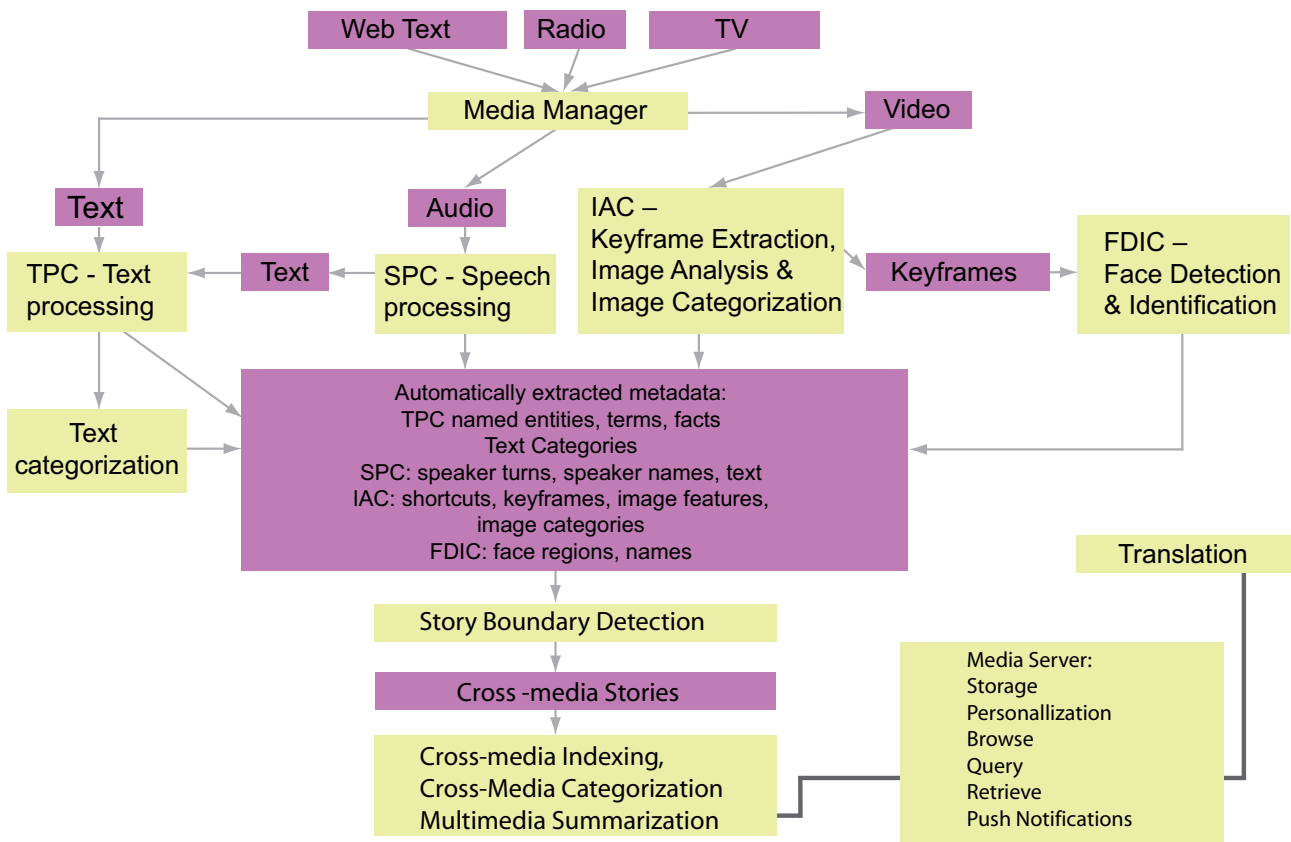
Web Text

Radio

TV

Media Manager

Video

Text

Audio

IAC – Keyframe Extraction, Image Analysis & Image Categorization

TPC - Text processing

Text

SPC - Speech processing

Keyframes

FDIC – Face Detection & Identification

Text categorization

Automatically extracted metadata:
TPC named entities, terms, facts
Text Categories
SPC: speaker turns, speaker names, text
IAC: shortcuts, keyframes, image features, image categories
FDIC: face regions, names

Translation

Story Boundary Detection

Cross -media Stories

Cross-media Indexing,
Cross-Media Categorization
Multimedia Summarization

Media Server:
Storage
Personallization
Browse
Query
Retrieve
Push Notifications